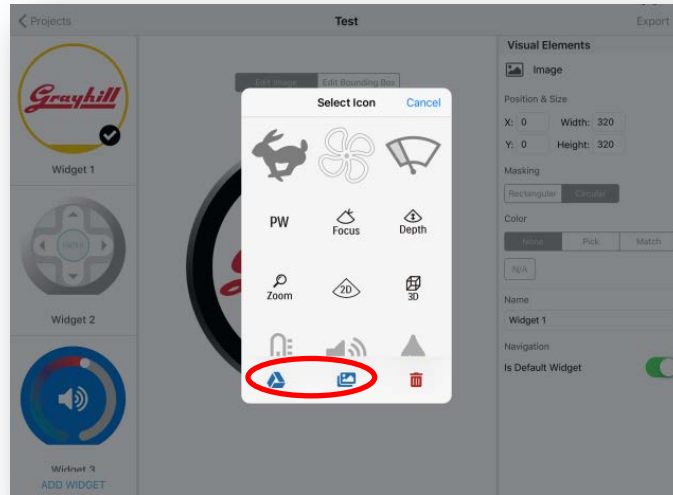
Projects

Test

Export

Grayhill

Widget 1

Widget 2

Widget 3

ADD WIDGET

Edit Image

Edit Bounding Box

Select Icon

Cancel

PW

Focus

Depth

Zoom

2D

3D

Visual Elements

Image

Position & Size

X: 0

Width: 320

Y: 0

Height: 320

Masking

Rectangular

Circular

Color

None

Pick

Match

N/A

Name

Widget 1

Navigation

Is Default Widget